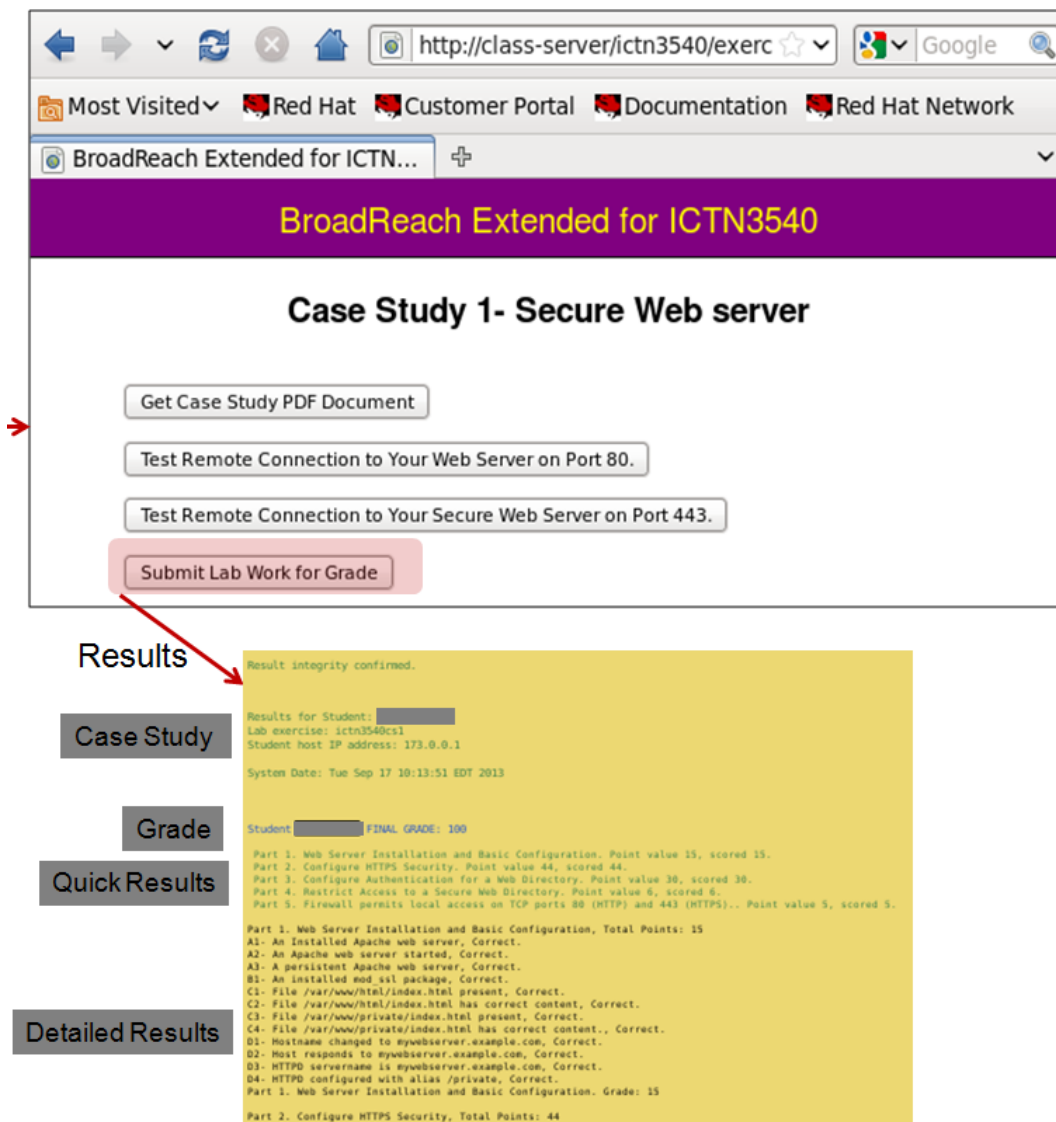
http://class-server/ictn3540/exerc

Google

Most Visited

Red Hat

Customer Portal

Documentation

Red Hat Network

BroadReach Extended for ICTN...

BroadReach Extended for ICTN3540

Case Study 1- Secure Web server

Get Case Study PDF Document

Test Remote Connection to Your Web Server on Port 80.

Test Remote Connection to Your Secure Web Server on Port 443.

Submit Lab Work for Grade

Results

Case Study

Grade

Quick Results

Detailed Results

Result integrity confirmed.

Results for Student: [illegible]
Lab exercise: ictn3540cs1
Student host IP address: 173.0.0.1

System Date: Tue Sep 17 10:13:51 EDT 2013

Student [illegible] FINAL GRADE: 100

Part 1. Web Server Installation and Basic Configuration. Point value 15, scored 15.
Part 2. Configure HTTPS Security. Point value 44, scored 44.
Part 3. Configure Authentication for a Web Directory. Point value 30, scored 30.
Part 4. Restrict Access to a Secure Web Directory. Point value 6, scored 6.
Part 5. Firewall permits local access on TCP ports 80 (HTTP) and 443 (HTTPS).. Point value 5, scored 5.

Part 1. Web Server Installation and Basic Configuration, Total Points: 15
A1- An Installed Apache web server, Correct.
A2- An Apache web server started, Correct.
A3- A persistent Apache web server, Correct.
B1- An installed mod_ssl package, Correct.
C1- File /var/www/html/index.html present, Correct.
C2- File /var/www/html/index.html has correct content, Correct.
C3- File /var/www/private/index.html present, Correct.
C4- File /var/www/private/index.html has correct content., Correct.
D1- Hostname changed to mywebserver.example.com, Correct.
D2- Host responds to mywebserver.example.com, Correct.
D3- HTTPD servername is mywebserver.example.com, Correct.
D4- HTTPD configured with alias /private, Correct.
Part 1. Web Server Installation and Basic Configuration. Grade: 15

Part 2. Configure HTTPS Security, Total Points: 44